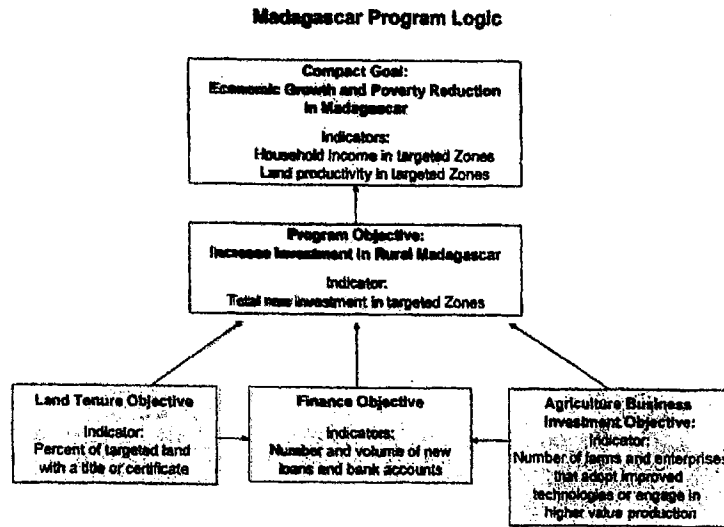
Madagascar Program Logic

Compact Goal:
Economic Growth and Poverty Reduction in Madagascar

Indicators:
Household income in targeted Zones
Land productivity in targeted Zones

Program Objective:
Increase Investment in Rural Madagascar

Indicator:
Total new investment in targeted Zones

Land Tenure Objective

Indicator:
Percent of targeted land with a title or certificate

Finance Objective

Indicators:
Number and volume of new loans and bank accounts

Agriculture Business Investment Objective:

Indicator:
Number of farms and enterprises that adopt improved technologies or engage in higher value production